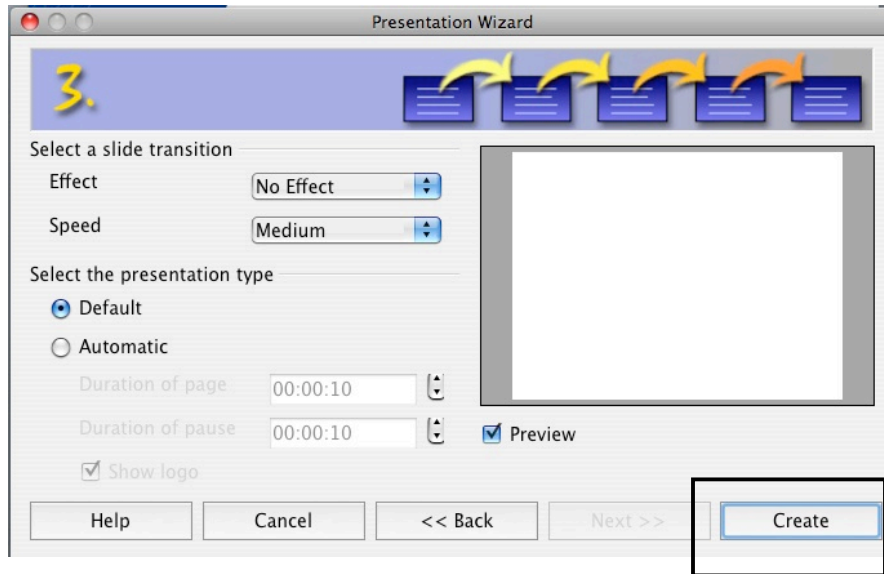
Presentation Wizard

3.

Select a slide transition

Effect No Effect

Speed Medium

Select the presentation type

Default

Automatic

Duration of page 00:00:10

Duration of pause 00:00:10

Show logo

Preview

Help Cancel << Back Next >> Create